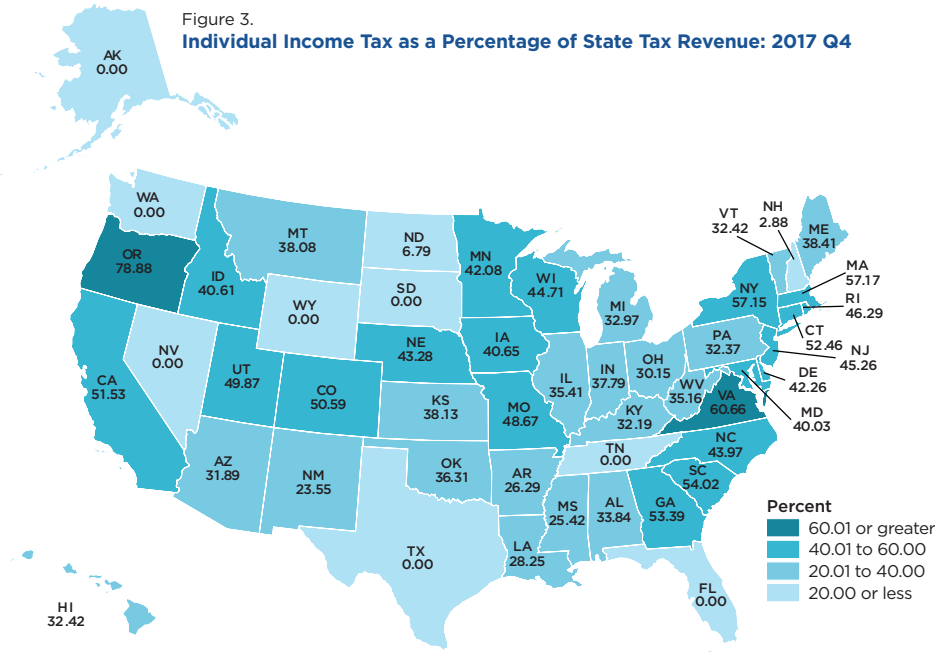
Figure 3.
**Individual Income Tax as a Percentage of State Tax Revenue: 2017 Q4**

AK
0.00

WA
0.00

OR
78.88

ID
40.61

MT
38.08

ND
6.79

SD
0.00

WY
0.00

NV
0.00

CA
51.53

UT
49.87

CO
50.59

NE
43.28

MN
42.08

WI
44.71

IA
40.65

MI
32.97

VT
32.42

NH
2.88

ME
38.41

MA
57.17

NY
57.15

RI
46.29

CT
52.46

PA
32.37

NJ
45.26

DE
42.26

MD
40.03

OH
30.15

IN
37.79

IL
35.41

WV
35.16

VA
60.66

KY
32.19

KS
38.13

MO
48.67

AZ
31.89

NM
23.55

OK
36.31

AR
26.29

TN
0.00

NC
43.97

SC
54.02

GA
53.39

AL
33.84

MS
25.42

LA
28.25

TX
0.00

FL
0.00

HI
32.42

Percent
60.01 or greater
40.01 to 60.00
20.01 to 40.00
20.00 or less